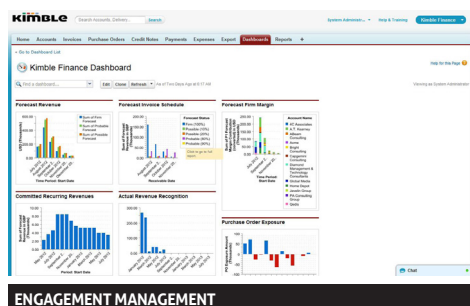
KIMBLE Search Accounts, Deliveri... Search

System Administr... Help & Training Kimble Finance

Home Accounts Invoices Purchase Orders Credit Notes Payments Expenses Export Dashboards Reports +

« Go to Dashboard List

Kimble Finance Dashboard

Help for this Page

Find a dashboard... Edit Clone Refresh As of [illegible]

Viewing as System Administrator

Forecast Revenue

Forecast Invoice Schedule

Forecast Firm Margin

Sum of Firm Forecast

Sum of Possible Forecast

Sum of Probable Forecast

Forecast Status

Firm (100%)

Possible (10%)

Possible (25%)

Probable (75%)

Probable (90%)

Account Name

Time Period Start Date

Receivable Date

Time Period Start Date

Committed Recurring Revenues

Actual Revenue Recognition

Purchase Order Exposure

Period Start Date

Chat

ENGAGEMENT MANAGEMENT